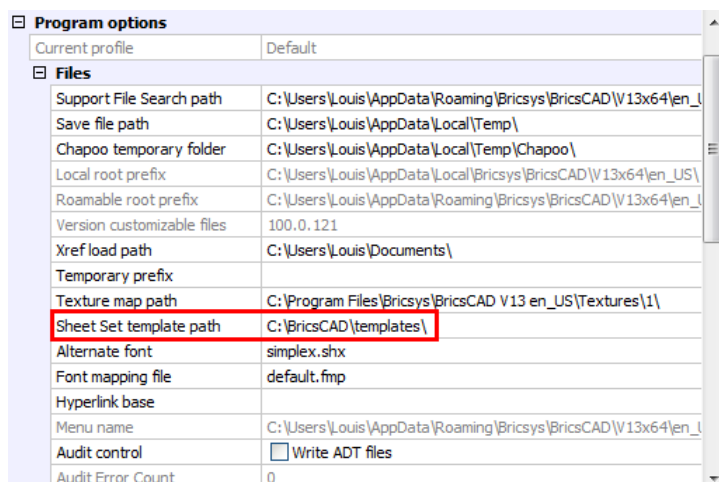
⊟ Program options

| | |
|---|---|
| Current profile | Default |

⊟ Files

| | |
|---|---|
| Support File Search path | C:\Users\Louis\AppData\Roaming\Bricsys\BricsCAD\V13x64\en_U |
| Save file path | C:\Users\Louis\AppData\Local\Temp\ |
| Chapoo temporary folder | C:\Users\Louis\AppData\Local\Temp\Chapoo\ |
| Local root prefix | C:\Users\Louis\AppData\Local\Bricsys\BricsCAD\V13x64\en_US\ |
| Roamable root prefix | C:\Users\Louis\AppData\Roaming\Bricsys\BricsCAD\V13x64\en_U |
| Version customizable files | 100.0.121 |
| Xref load path | C:\Users\Louis\Documents\ |
| Temporary prefix | |
| Texture map path | C:\Program Files\Bricsys\BricsCAD V13 en_US\Textures\1\ |
| Sheet Set template path | C:\BricsCAD\templates\ |
| Alternate font | simplex.shx |
| Font mapping file | default.fmp |
| Hyperlink base | |
| Menu name | C:\Users\Louis\AppData\Roaming\Bricsys\BricsCAD\V13x64\en_U |
| Audit control | Write ADT files |
| Audit Error Count | 0 |